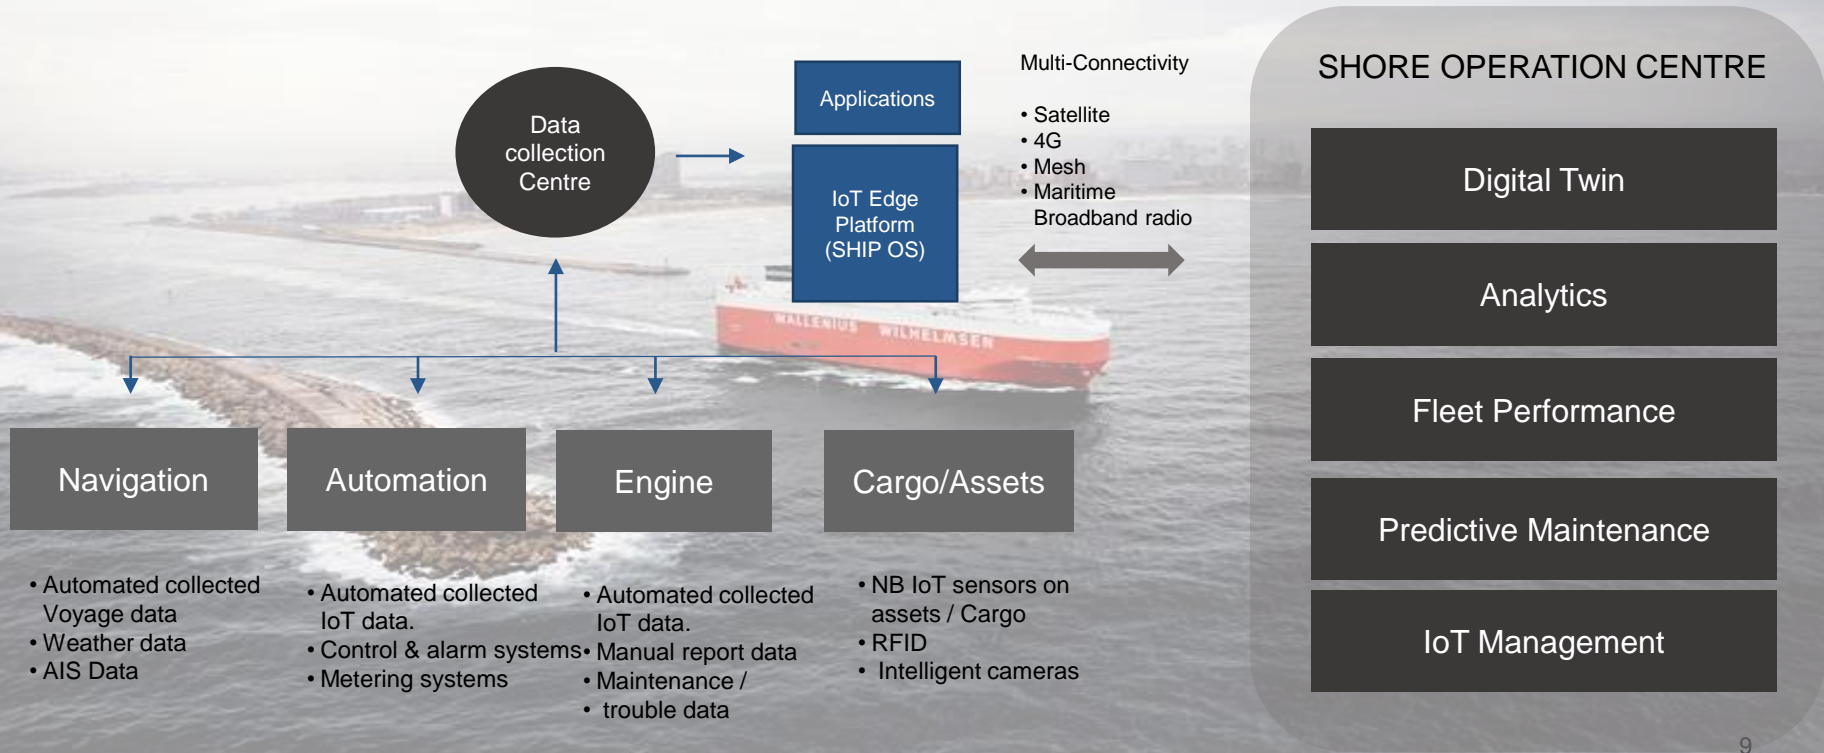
Data collection Centre

Applications

IoT Edge Platform (SHIP OS)

Multi-Connectivity

• Satellite
• 4G
• Mesh
• Maritime Broadband radio

WALLENIUS WILHELMSEN

SHORE OPERATION CENTRE

Digital Twin

Analytics

Fleet Performance

Predictive Maintenance

IoT Management

Navigation

Automation

Engine

Cargo/Assets

• Automated collected Voyage data
• Weather data
• AIS Data

• Automated collected IoT data.
• Control & alarm systems
• Metering systems

• Automated collected IoT data.
• Manual report data
• Maintenance /
• trouble data

• NB IoT sensors on assets / Cargo
• RFID
• Intelligent cameras

9